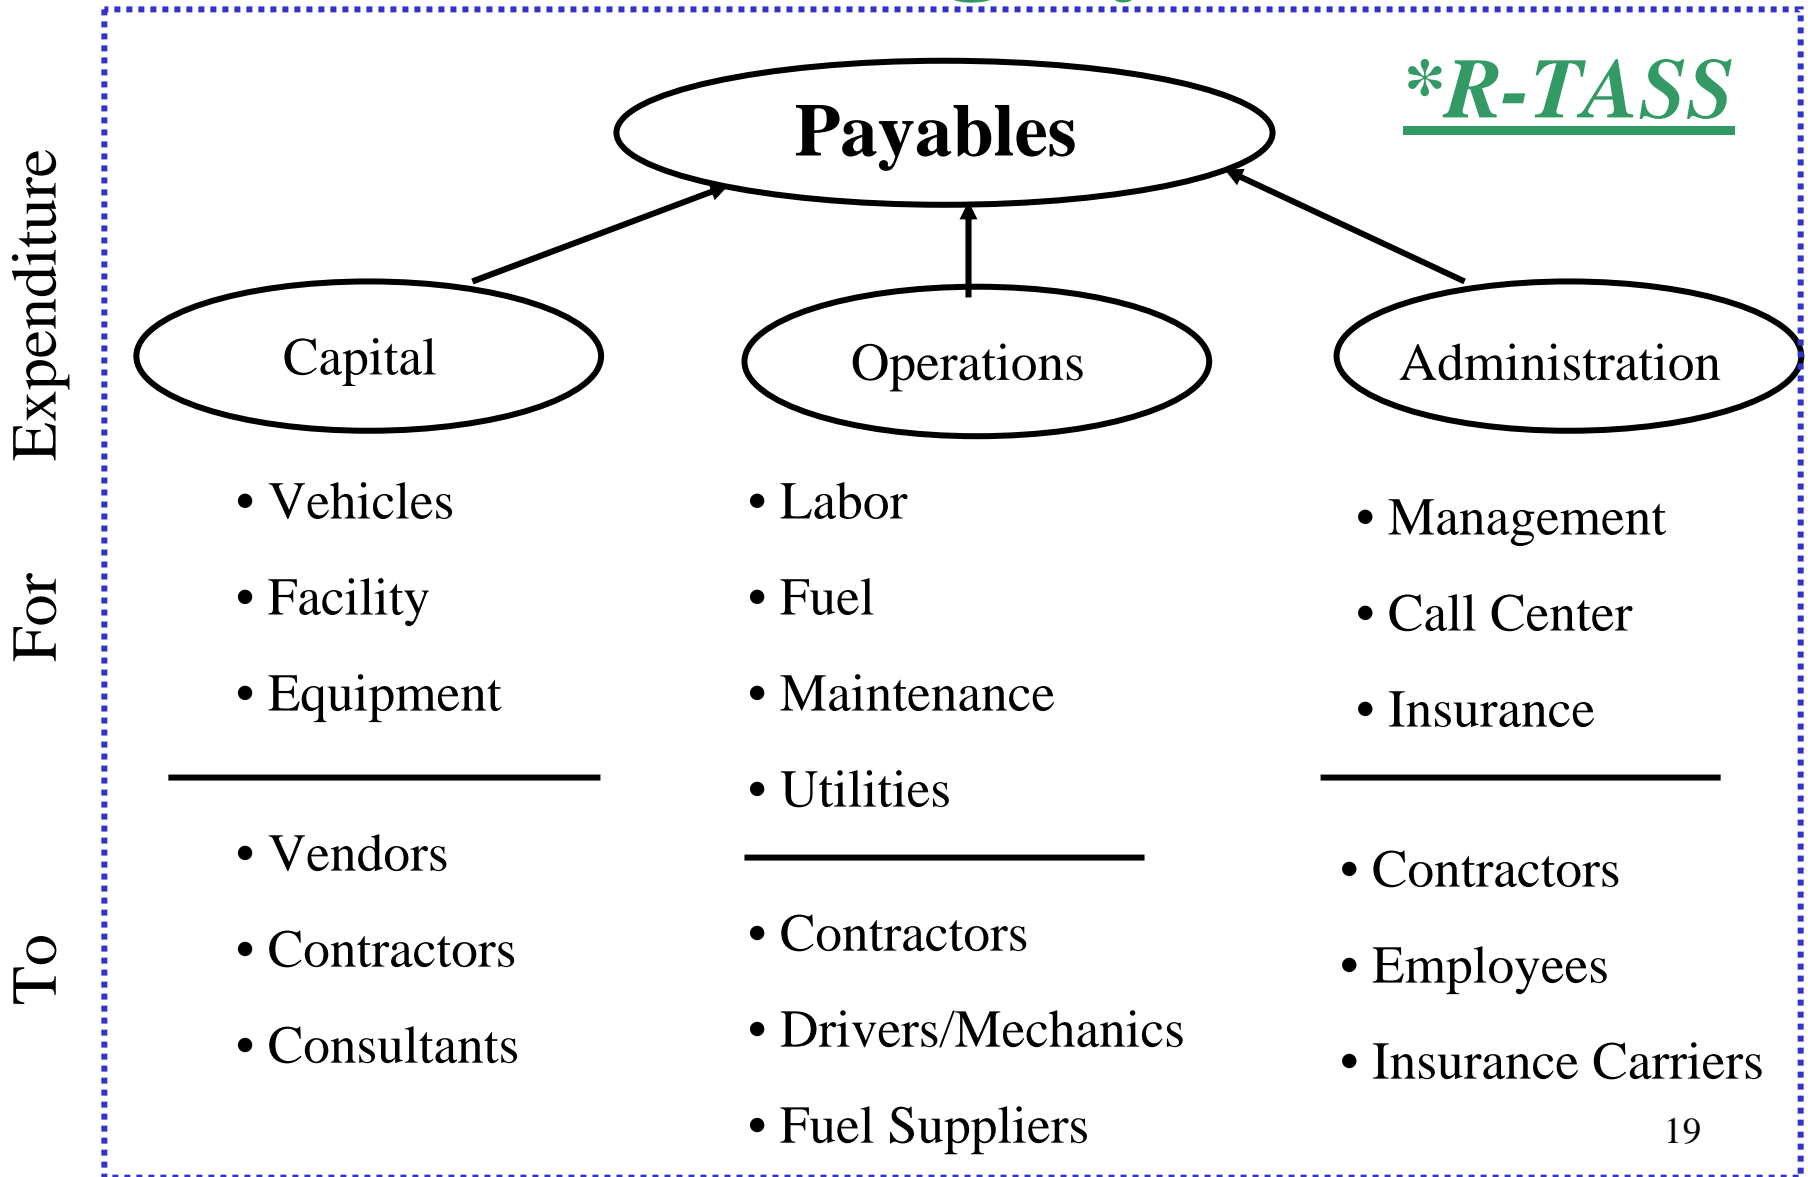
*R-TASS

Payables

Expenditure For To

Capital

• Vehicles
• Facility
• Equipment

• Vendors
• Contractors
• Consultants

Operations

• Labor
• Fuel
• Maintenance
• Utilities

• Contractors
• Drivers/Mechanics
• Fuel Suppliers

Administration

• Management
• Call Center
• Insurance

• Contractors
• Employees
• Insurance Carriers

19